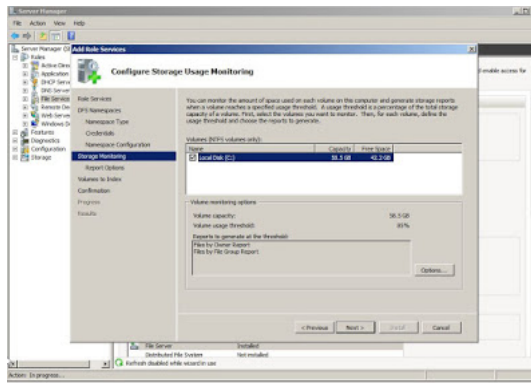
Server Manager

File Action View Help

Server Manager (S
Roles
Active Dire
Application
DHCP Serve
DNS Server
File Service
Remote De
Web Server
Windows D
Features
Diagnostics
Configuration
Storage

Add Role Services

Configure Storage Usage Monitoring

Role Services
DFS Namespaces
Namespace Type
Credentials
Namespace Configuration
Storage Monitoring
Report Options
Volumes to Index
Confirmation
Progress
Results

You can monitor the amount of space used on each volume on the computer and generate storage reports when a volume reaches a specified usage threshold. A usage threshold is a percentage of the total storage capacity of a volume. First, select the volumes you want to monitor. Then, for each volume, define the usage threshold and choose the reports to generate.

Volumes (NTFS volumes only):

| Name | Capacity | Free Space |
|---|---|---|
| Local Disk (C:) | 58.5 GB | 42.2 GB |

Volume monitoring options

Volume capacity: 58.5 GB
Volume usage threshold: 85%

Reports to generate at the threshold:
Files by Owner Report
Files by File Group Report

Options...

< Previous Next > Install Cancel

enable access for

File Server Installed
Distributed File System Not installed

Refresh disabled while wizard in use

Action: In progress...